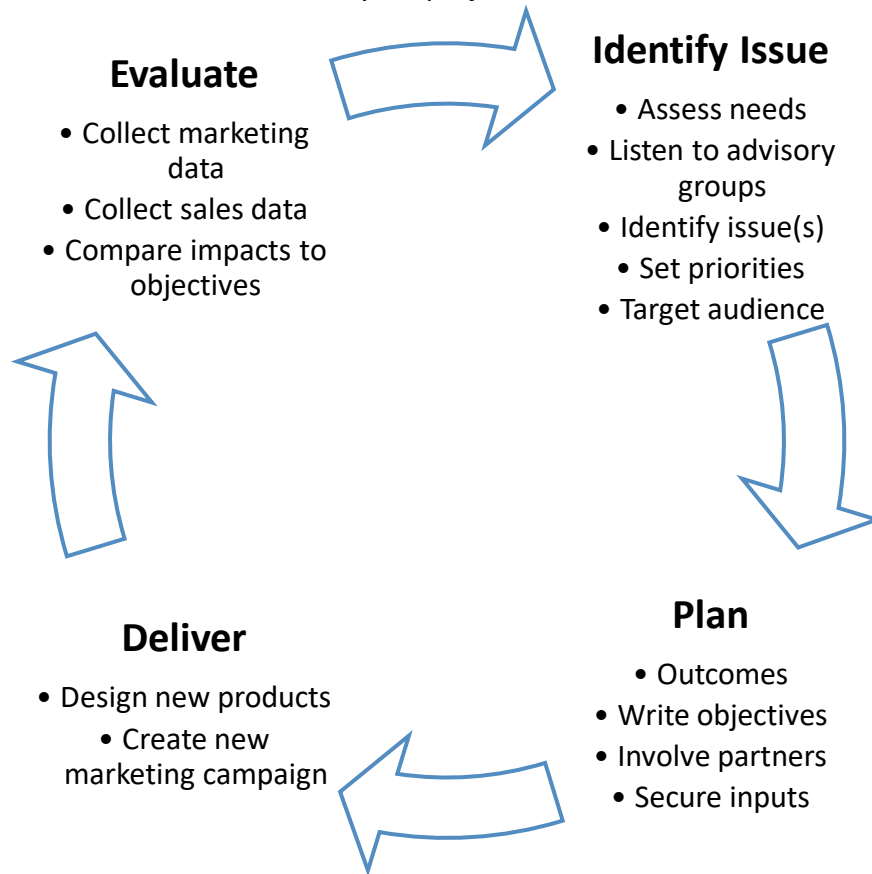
Identify Issue

• Assess needs
• Listen to advisory groups
• Identify issue(s)
• Set priorities
• Target audience

Plan

• Outcomes
• Write objectives
• Involve partners
• Secure inputs

Deliver

• Design new products
• Create new marketing campaign

Evaluate

• Collect marketing data
• Collect sales data
• Compare impacts to objectives